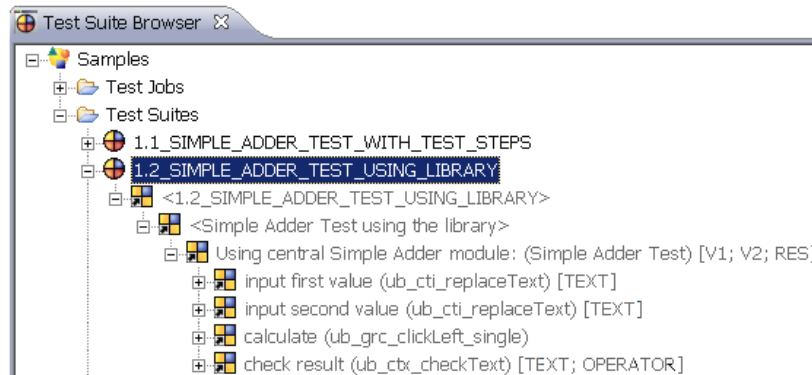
Test Suite Browser ☒

Samples
Test Jobs
Test Suites
1.1_SIMPLE_ADDER_TEST_WITH_TEST_STEPS
1.2_SIMPLE_ADDER_TEST_USING_LIBRARY
<1.2_SIMPLE_ADDER_TEST_USING_LIBRARY>
<Simple Adder Test using the library>
Using central Simple Adder module: (Simple Adder Test) [V1; V2; RES
input first value (ub_cti_replaceText) [TEXT]
input second value (ub_cti_replaceText) [TEXT]
calculate (ub_grc_clickLeft_single)
check result (ub_ctx_checkText) [TEXT; OPERATOR]